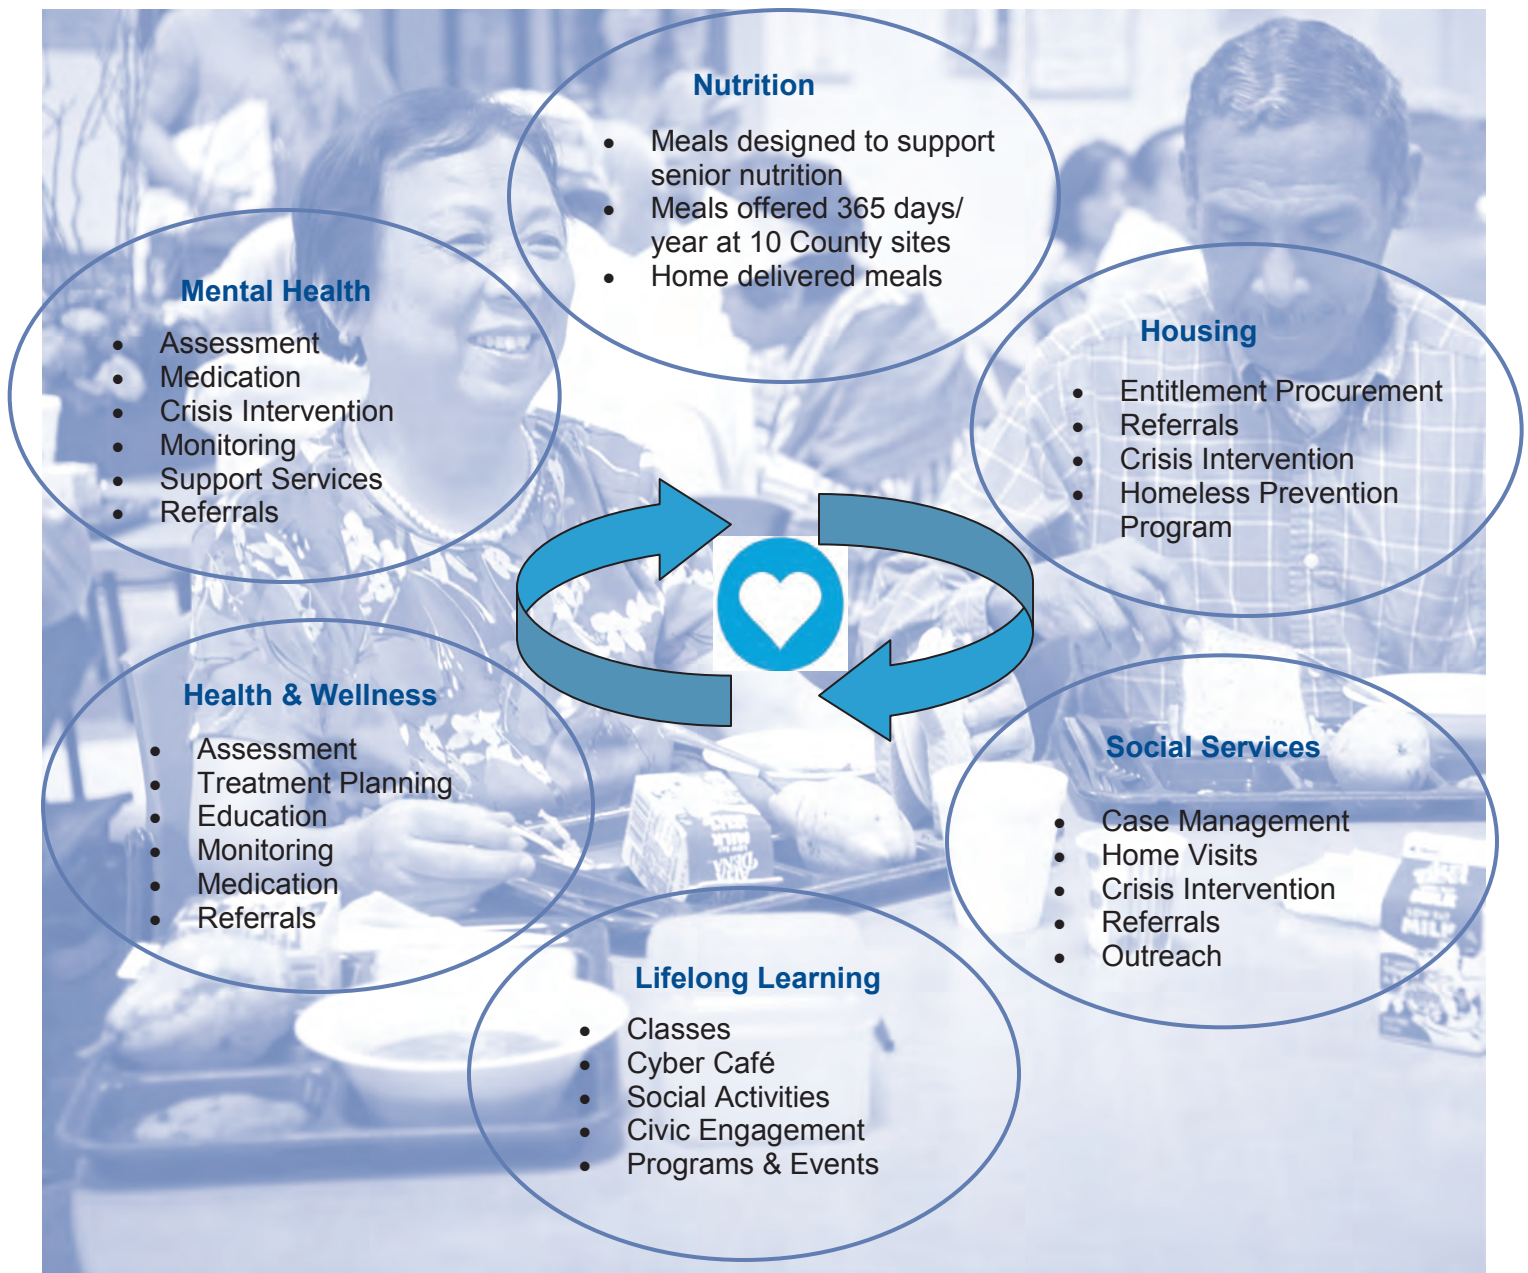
Nutrition

- Meals designed to support senior nutrition
- Meals offered 365 days/ year at 10 County sites
- Home delivered meals

Mental Health

- Assessment
- Medication
- Crisis Intervention
- Monitoring
- Support Services
- Referrals

Housing

- Entitlement Procurement
- Referrals
- Crisis Intervention
- Homeless Prevention Program

Health & Wellness

- Assessment
- Treatment Planning
- Education
- Monitoring
- Medication
- Referrals

Social Services

- Case Management
- Home Visits
- Crisis Intervention
- Referrals
- Outreach

Lifelong Learning

- Classes
- Cyber Café
- Social Activities
- Civic Engagement
- Programs & Events